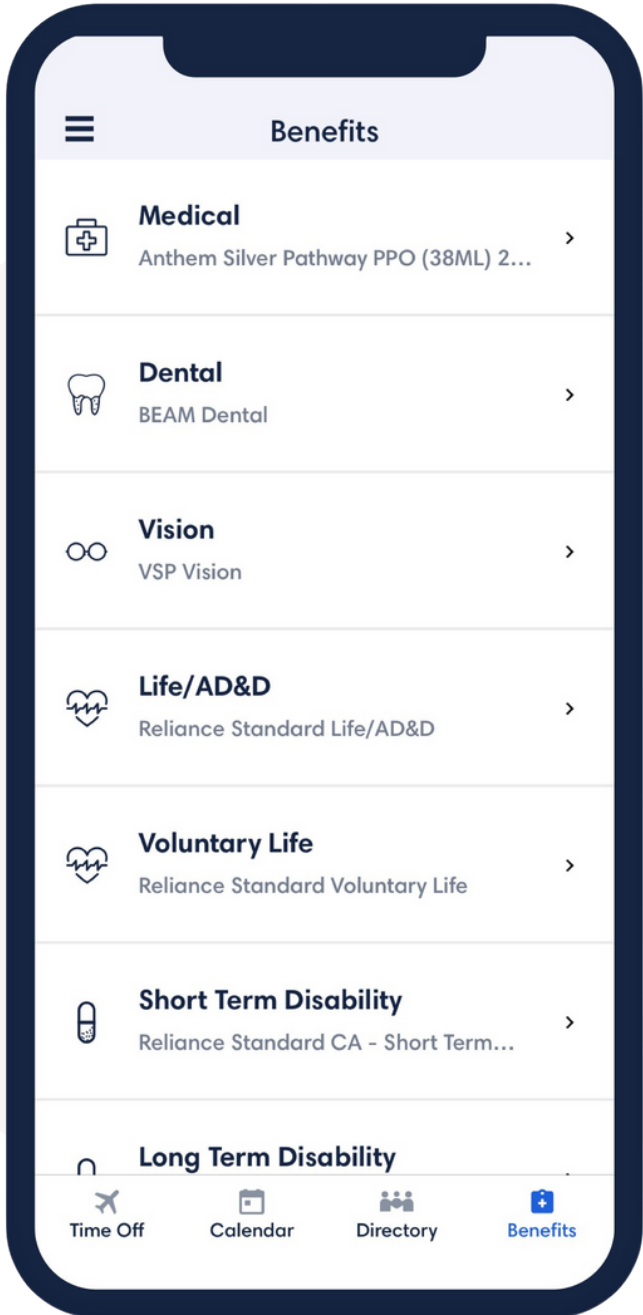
Benefits

Medical
Anthem Silver Pathway PPO (38ML) 2...

Dental
BEAM Dental

Vision
VSP Vision

Life/AD&D
Reliance Standard Life/AD&D

Voluntary Life
Reliance Standard Voluntary Life

Short Term Disability
Reliance Standard CA - Short Term...

Long Term Disability

Time Off
Calendar
Directory
Benefits